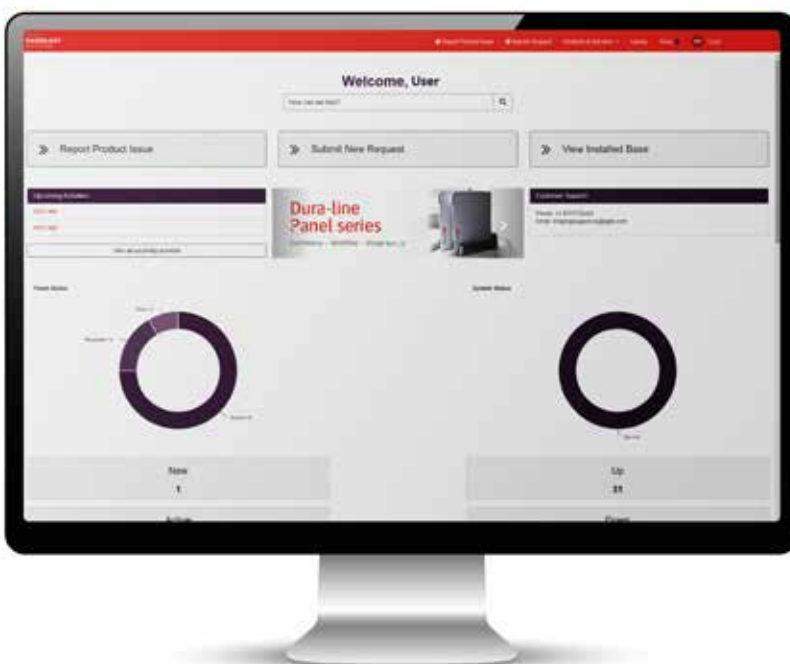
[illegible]

Welcome, User

How can we help?

» Report Product Issue

» Submit New Request

» View Installed Base

Upcoming Activities

Dura-line
Panel series

Customer Support

Ticket Status

System Status

New
1

Up
21

Active

Down